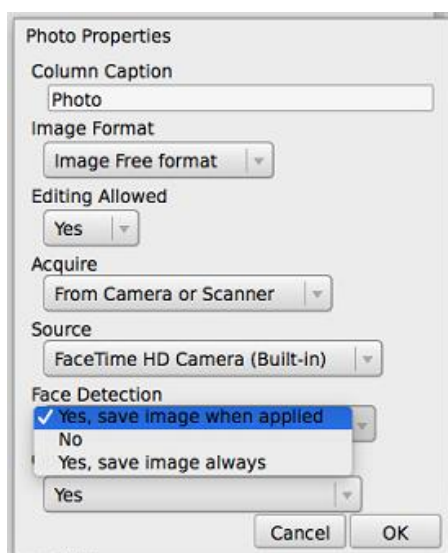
Photo Properties

Column Caption

Photo

Image Format

Image Free format

Editing Allowed

Yes

Acquire

From Camera or Scanner

Source

FaceTime HD Camera (Built-in)

Face Detection

✓ Yes, save image when applied

No

Yes, save image always

Yes

Cancel

OK